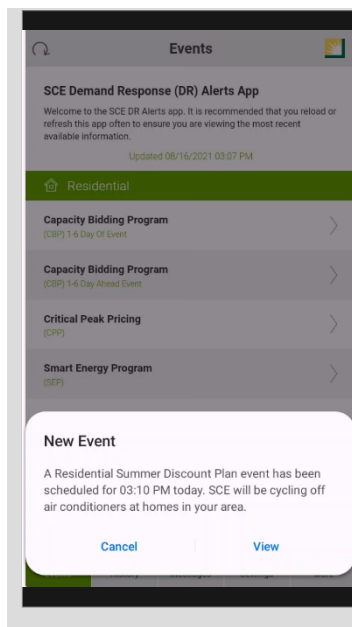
Events

SCE Demand Response (DR) Alerts App

Welcome to the SCE DR Alerts app. It is recommended that you reload or refresh this app often to ensure you are viewing the most recent available information.

Updated 08/16/2021 03:07 PM

Residential

Capacity Bidding Program
(CBP) 1-6 Day Of Event

Capacity Bidding Program
(CBP) 1-6 Day Ahead Event

Critical Peak Pricing
(CPP)

Smart Energy Program
(SEP)

New Event

A Residential Summer Discount Plan event has been scheduled for 03:10 PM today. SCE will be cycling off air conditioners at homes in your area.

Cancel

View